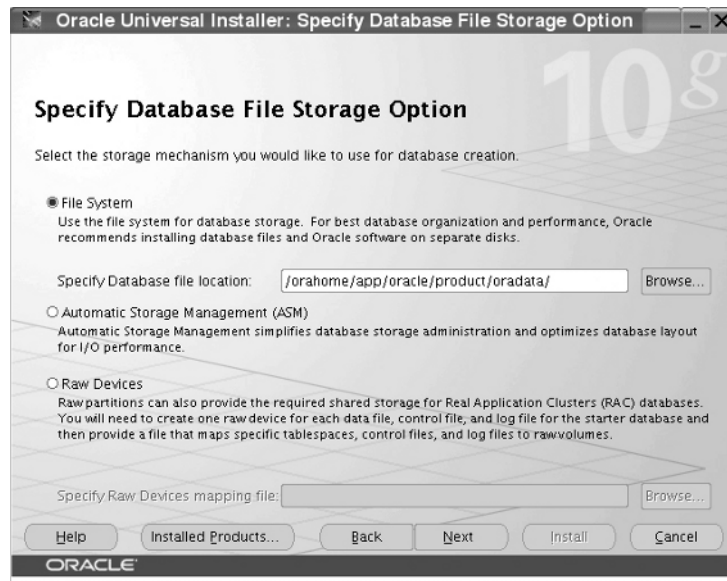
Oracle Universal Installer: Specify Database File Storage Option

10g

Specify Database File Storage Option

Select the storage mechanism you would like to use for database creation.

File System
Use the file system for database storage. For best database organization and performance, Oracle recommends installing database files and Oracle software on separate disks.

Specify Database file location: /orahome/app/oracle/product/oradata/ Browse...

Automatic Storage Management (ASM)
Automatic Storage Management simplifies database storage administration and optimizes database layout for I/O performance.

Raw Devices
Raw partitions can also provide the required shared storage for Real Application Clusters (RAC) databases. You will need to create one raw device for each data file, control file, and log file for the starter database and then provide a file that maps specific tablespaces, control files, and log files to rawvolumes.

Specify Raw Devices mapping file: Browse...

Help Installed Products... Back Next Install Cancel

ORACLE